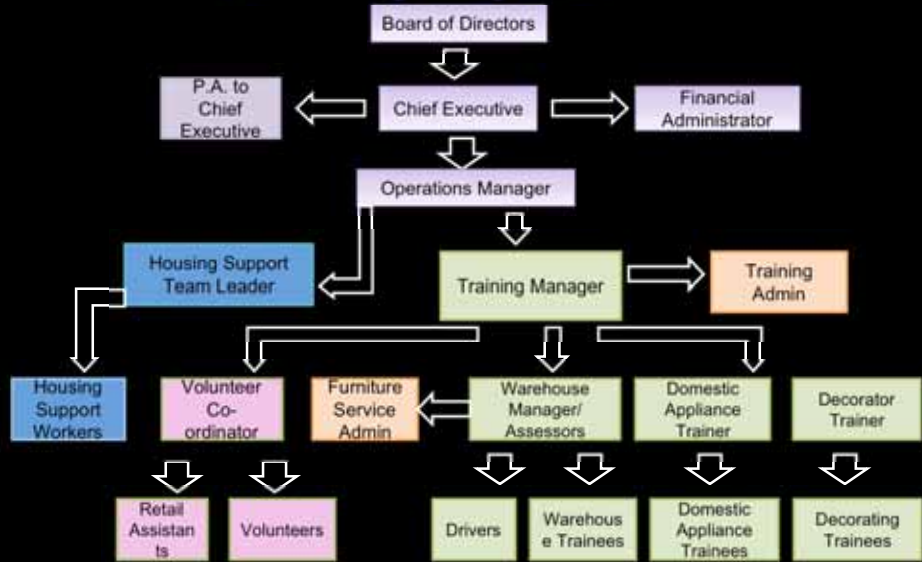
Board of Directors

P.A. to Chief Executive

Chief Executive

Financial Administrator

Operations Manager

Housing Support Team Leader

Training Manager

Training Admin

Housing Support Workers

Volunteer Co-ordinator

Furniture Service Admin

Warehouse Manager/ Assessors

Domestic Appliance Trainer

Decorator Trainer

Retail Assistan ts

Volunteers

Drivers

Warehous e Trainees

Domestic Appliance Trainees

Decorating Trainees